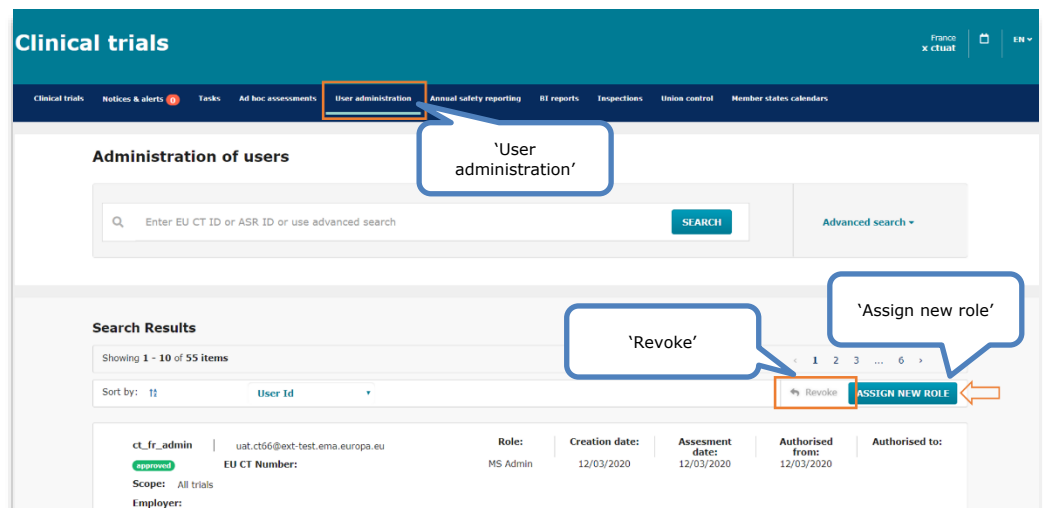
Clinical trials

France
x ctuat

EN

Clinical trials Notices & alerts 0 Tasks Ad hoc assessments User administration Annual safety reporting BI reports Inspections Union control Member states calendars

'User administration'

Administration of users

Enter EU CT ID or ASR ID or use advanced search

SEARCH

Advanced search

'Assign new role'

'Revoke'

Search Results

Showing 1 - 10 of 55 items

‹ 1 2 3 ... 6 ›

Sort by:

User Id

Revoke

ASSIGN NEW ROLE

ct_fr_admin | uat.ct66@ext-test.ema.europa.eu

approved

EU CT Number:

Scope: All trials

Employer:

| Role: | Creation date: | Assesment date: | Authorised from: | Authorised to: |
|---|---|---|---|---|
| MS Admin | 12/03/2020 | 12/03/2020 | 12/03/2020 | |